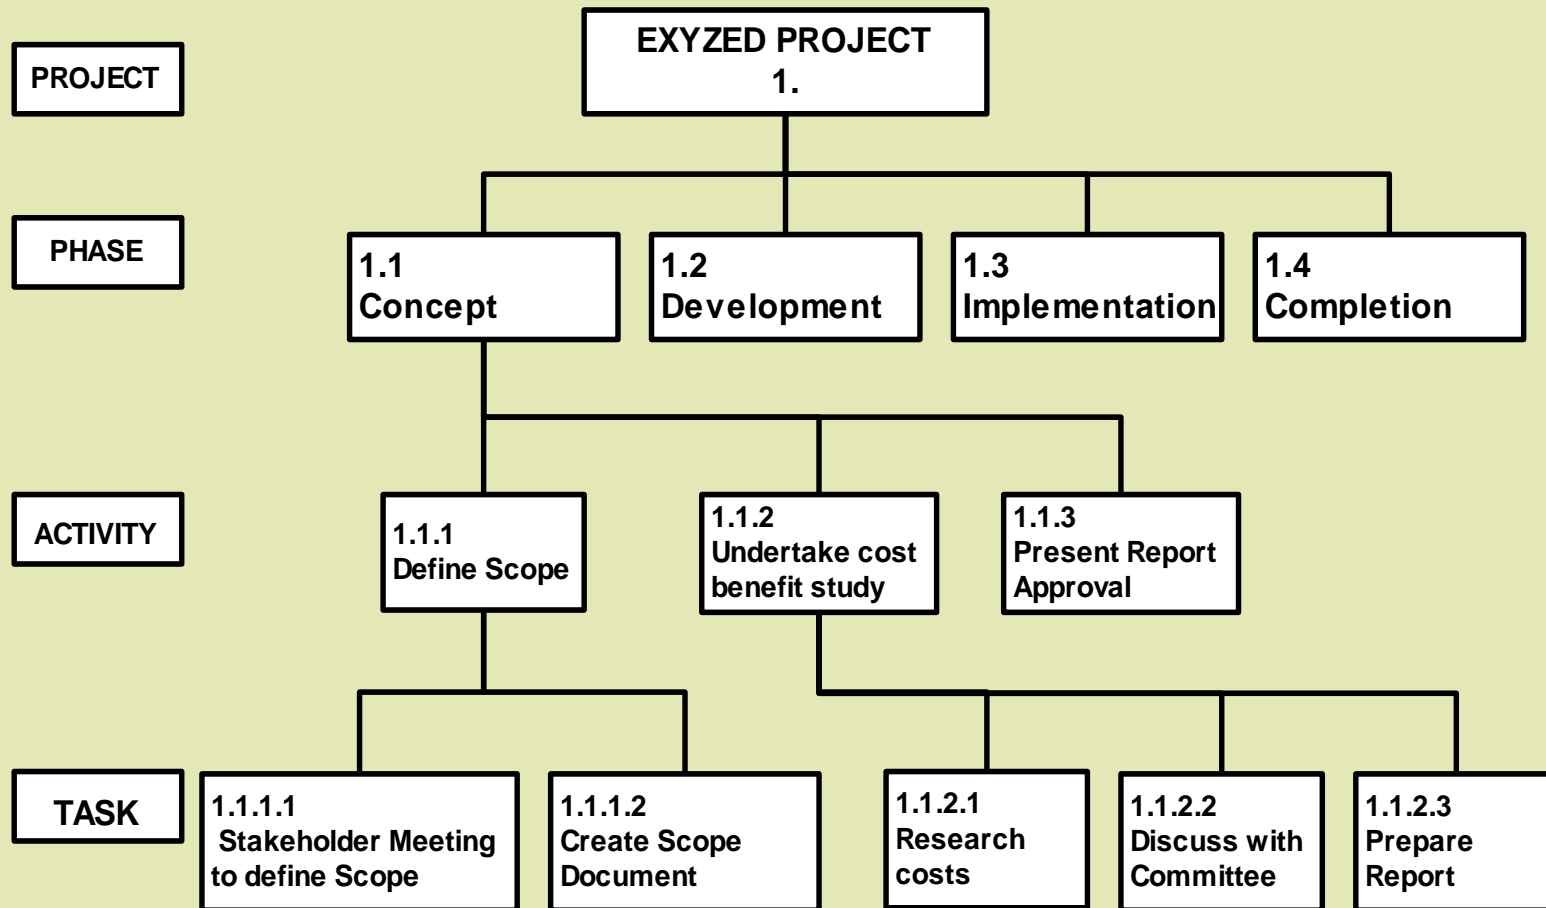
PROJECT

EXYZED PROJECT
1.

PHASE

1.1
Concept

1.2
Development

1.3
Implementation

1.4
Completion

ACTIVITY

1.1.1
Define Scope

1.1.2
Undertake cost benefit study

1.1.3
Present Report Approval

TASK

1.1.1.1
Stakeholder Meeting to define Scope

1.1.1.2
Create Scope Document

1.1.2.1
Research costs

1.1.2.2
Discuss with Committee

1.1.2.3
Prepare Report